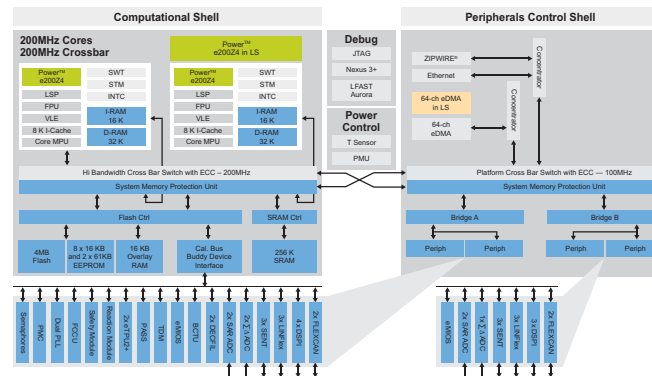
Computational Shell

200MHz Cores
200MHz Crossbar

Power™
e200Z4 in LS

Power™
e200Z4
LSP
FPU
VLE
8 K I-Cache
Core MPU

SWT
STM
INTC
I-RAM
16 K
D-RAM
32 K

Power™
e200Z4
LSP
FPU
VLE
8 K I-Cache
Core MPU

SWT
STM
INTC
I-RAM
16 K
D-RAM
32 K

Debug
JTAG
Nexus 3+
LFAST
Aurora

Power
Control
T Sensor
PMU

Peripherals Control Shell

ZIPWIRE®
Ethernet
Concentrator
64-ch eDMA
in LS
64-ch
eDMA
Concentrator

Hi Bandwidth Cross Bar Switch with ECC – 200MHz
System Memory Protection Unit
Flash Ctrl
SRAM Ctrl
4MB
Flash
8 x 16 KB
and 2 x 61KB
EEPROM
16 KB
Overlay
RAM
Cal. Bus
Buddy Device
Interface
256 K
SRAM

Platform Cross Bar Switch with ECC — 100MHz
System Memory Protection Unit
Bridge A
Bridge B
Periph
Periph
Periph
Periph

Semaphores
PMC
Dual PLL
FCCU
Safety Module
Reaction Module
2x eTPU2+
PASS
TDM
eMIOS
BCTU
2x DECFIL
2x SAR ADC
2x Σ Δ ADC
3x SENT
3x LINFlex
4 x DSPI
2x FLEXCAN

eMIOS
2x SAR ADC
1x Σ Δ ADC
3x SENT
2x LINFlex
3 x DSPI
2x FLEXCAN